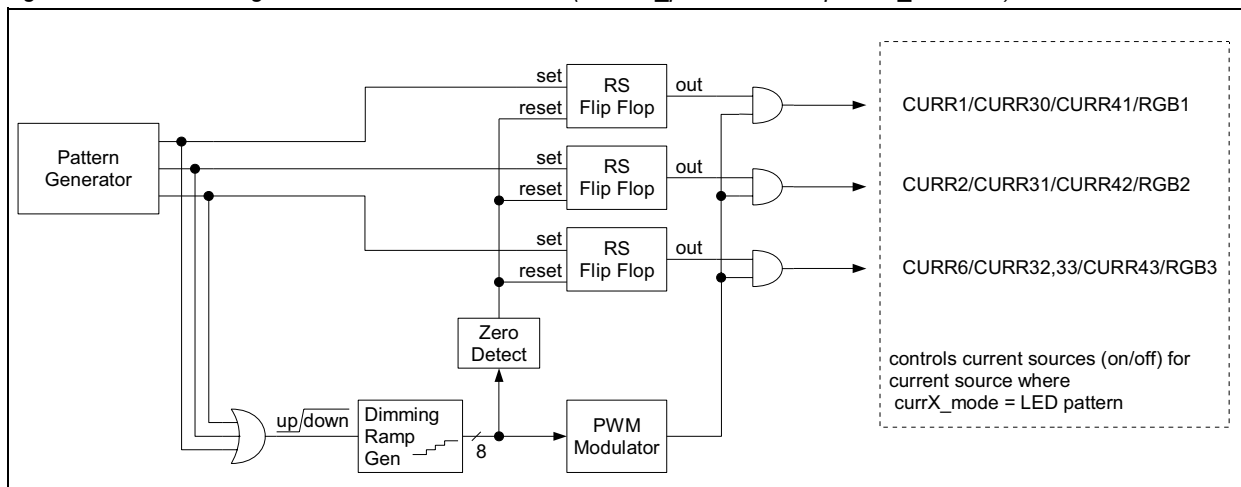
Pattern Generator

set
reset
RS Flip Flop
out

set
reset
RS Flip Flop
out

set
reset
RS Flip Flop
out

CURR1/CURR30/CURR41/RGB1

CURR2/CURR31/CURR42/RGB2

CURR6/CURR32,33/CURR43/RGB3

Zero Detect

up/down

Dimming Ramp Gen

8

PWM Modulator

controls current sources (on/off) for current source where currX_mode = LED pattern